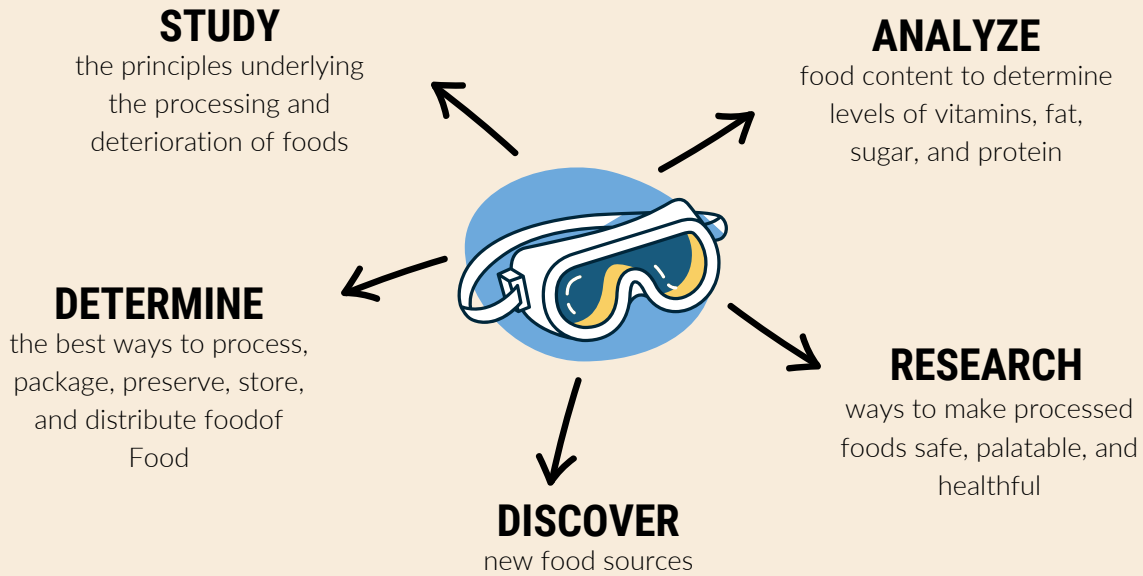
STUDY
the principles underlying the processing and deterioration of foods

ANALYZE
food content to determine levels of vitamins, fat, sugar, and protein

DETERMINE
the best ways to process, package, preserve, store, and distribute foodof Food

RESEARCH
ways to make processed foods safe, palatable, and healthful

DISCOVER
new food sources